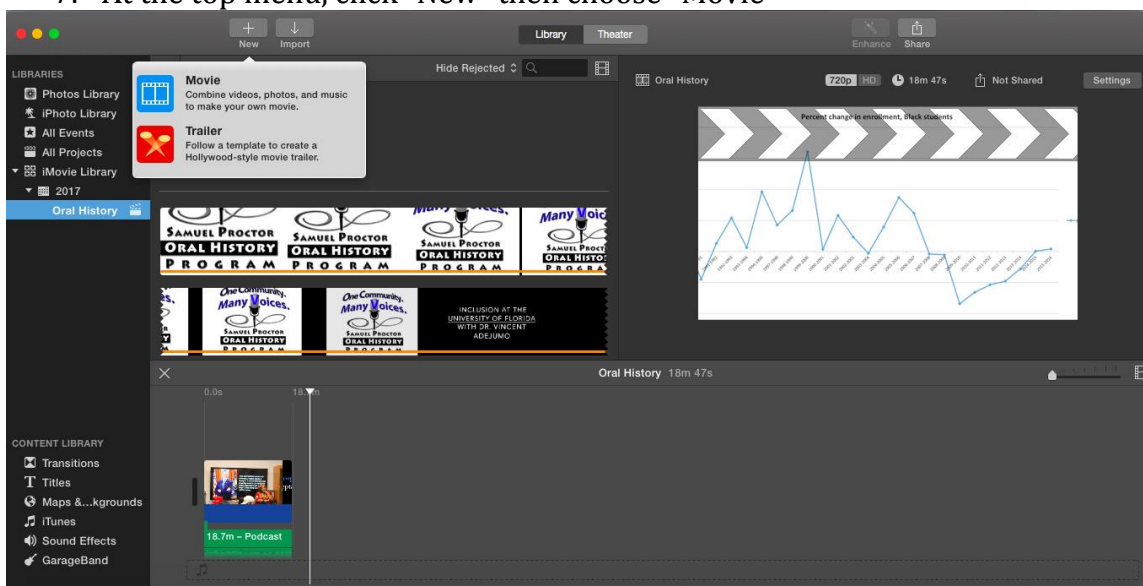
7. At the top menu, click "New" then choose "Movie"

New Import

Library Theater

Enhance Share

LIBRARIES
Photos Library
iPhoto Library
All Events
All Projects
iMovie Library
2017
Oral History

Movie
Combine videos, photos, and music to make your own movie.

Trailer
Follow a template to create a Hollywood-style movie trailer.

Hide Rejected

Oral History

720p HD 18m 47s Not Shared Settings

Percent change in enrollment, Black students

SAMUEL PROCTOR ORAL HISTORY PROGRAM

Many Voices.

One Community. Many Voices.

INCLUSION AT THE UNIVERSITY OF FLORIDA WITH DR. VINCENT ADEJUMO

Oral History 18m 47s

0.0s 18.7m

18.7m – Podcast

CONTENT LIBRARY
Transitions
Titles
Maps &...kgrounds
iTunes
Sound Effects
GarageBand